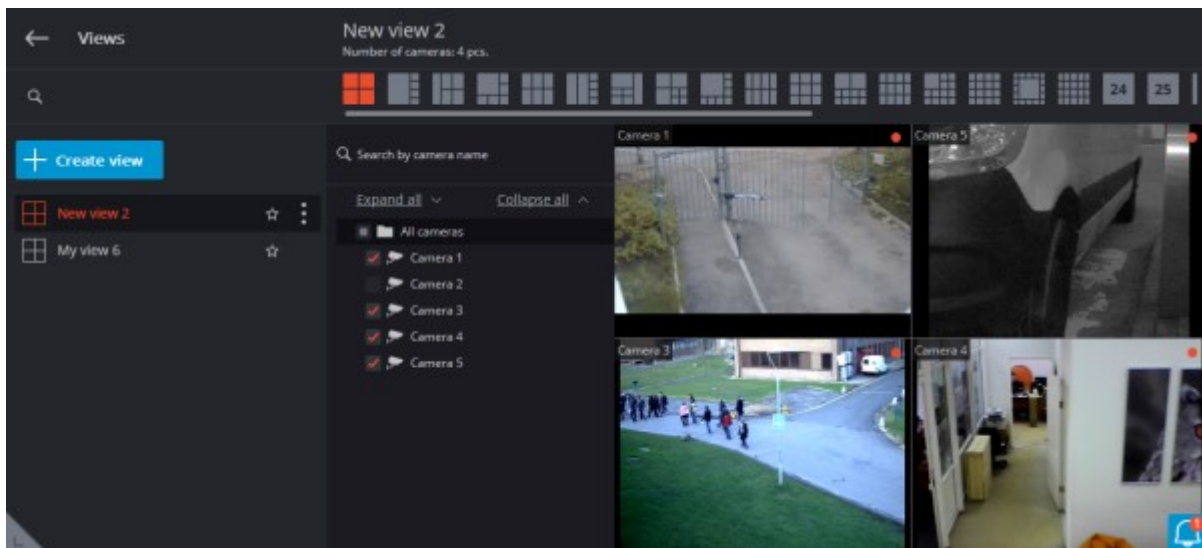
Views

New view 2
Number of cameras: 4 pcs.

24 25

Create view

New view 2

My view 6

Search by camera name

Expand all

Collapse all

All cameras

Camera 1

Camera 2

Camera 3

Camera 4

Camera 5

Camera 1

Camera 5

Camera 3

Camera 4

1